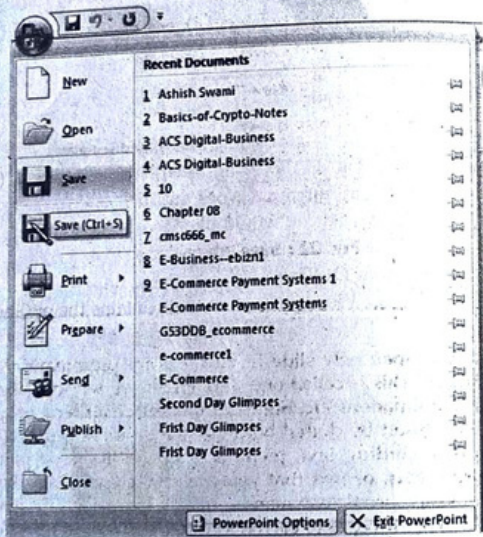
New
Open
Save
Save (Ctrl+S)
Print
Prepare
Send
Publish
Close

Recent Documents
1 Ashish Swami
2 Basics-of-Crypto-Notes
3 ACS Digital-Business
4 ACS Digital-Business
5 10
6 Chapter 08
7 cmsc666_mc
8 E-Business--ebizn1
9 E-Commerce Payment Systems 1
E-Commerce Payment Systems
G53DDB_ecommerce
e-commerce1
E-Commerce
Second Day Glimpses
Frist Day Glimpses
Frist Day Glimpses

PowerPoint Options
Exit PowerPoint